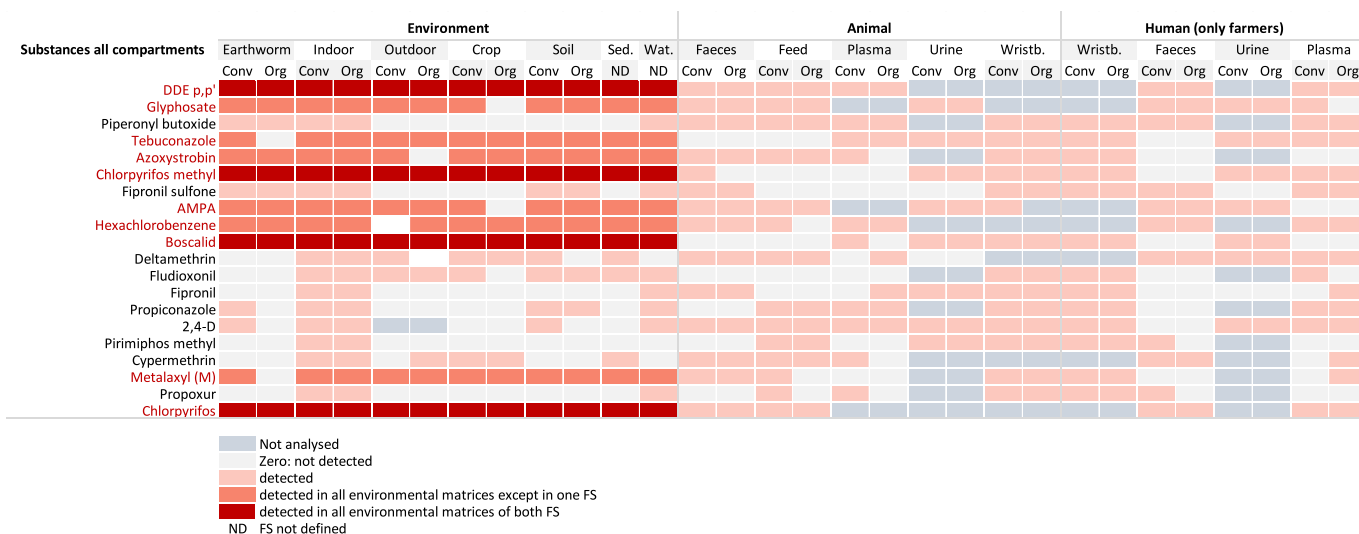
| Substances all compartments | Environment | | | | | | | | | | | | Animal | | | | | | | | | | Human (only farmers) | | | | | | | |
|---|---|---|---|---|---|---|---|---|---|---|---|---|---|---|---|---|---|---|---|---|---|---|---|---|---|---|---|---|---|---|
| | Earthworm | | Indoor | | Outdoor | | Crop | | Soil | | Sed. | Wat. | Faeces | | Feed | | Plasma | | Urine | | Wristb. | | Wristb. | | Faeces | | Urine | | Plasma | |
| | Conv | Org | Conv | Org | Conv | Org | Conv | Org | Conv | Org | ND | ND | Conv | Org | Conv | Org | Conv | Org | Conv | Org | Conv | Org | Conv | Org | Conv | Org | Conv | Org | Conv | Org |
| DDE p,p' | | | | | | | | | | | | | | | | | | | | | | | | | | | | | | |
| Glyphosate | | | | | | | | | | | | | | | | | | | | | | | | | | | | | | |
| Piperonyl butoxide | | | | | | | | | | | | | | | | | | | | | | | | | | | | | | |
| Tebuconazole | | | | | | | | | | | | | | | | | | | | | | | | | | | | | | |
| Azoxystrobin | | | | | | | | | | | | | | | | | | | | | | | | | | | | | | |
| Chlorpyrifos methyl | | | | | | | | | | | | | | | | | | | | | | | | | | | | | | |
| Fipronil sulfone | | | | | | | | | | | | | | | | | | | | | | | | | | | | | | |
| AMPA | | | | | | | | | | | | | | | | | | | | | | | | | | | | | | |
| Hexachlorobenzene | | | | | | | | | | | | | | | | | | | | | | | | | | | | | | |
| Boscalid | | | | | | | | | | | | | | | | | | | | | | | | | | | | | | |
| Deltamethrin | | | | | | | | | | | | | | | | | | | | | | | | | | | | | | |
| Fludioxonil | | | | | | | | | | | | | | | | | | | | | | | | | | | | | | |
| Fipronil | | | | | | | | | | | | | | | | | | | | | | | | | | | | | | |
| Propiconazole | | | | | | | | | | | | | | | | | | | | | | | | | | | | | | |
| 2,4-D | | | | | | | | | | | | | | | | | | | | | | | | | | | | | | |
| Pirimiphos methyl | | | | | | | | | | | | | | | | | | | | | | | | | | | | | | |
| Cypermethrin | | | | | | | | | | | | | | | | | | | | | | | | | | | | | | |
| Metalaxyl (M) | | | | | | | | | | | | | | | | | | | | | | | | | | | | | | |
| Propoxur | | | | | | | | | | | | | | | | | | | | | | | | | | | | | | |
| Chlorpyrifos | | | | | | | | | | | | | | | | | | | | | | | | | | | | | | |

Not analysed
Zero: not detected
detected
detected in all environmental matrices except in one FS
detected in all environmental matrices of both FS
ND FS not defined